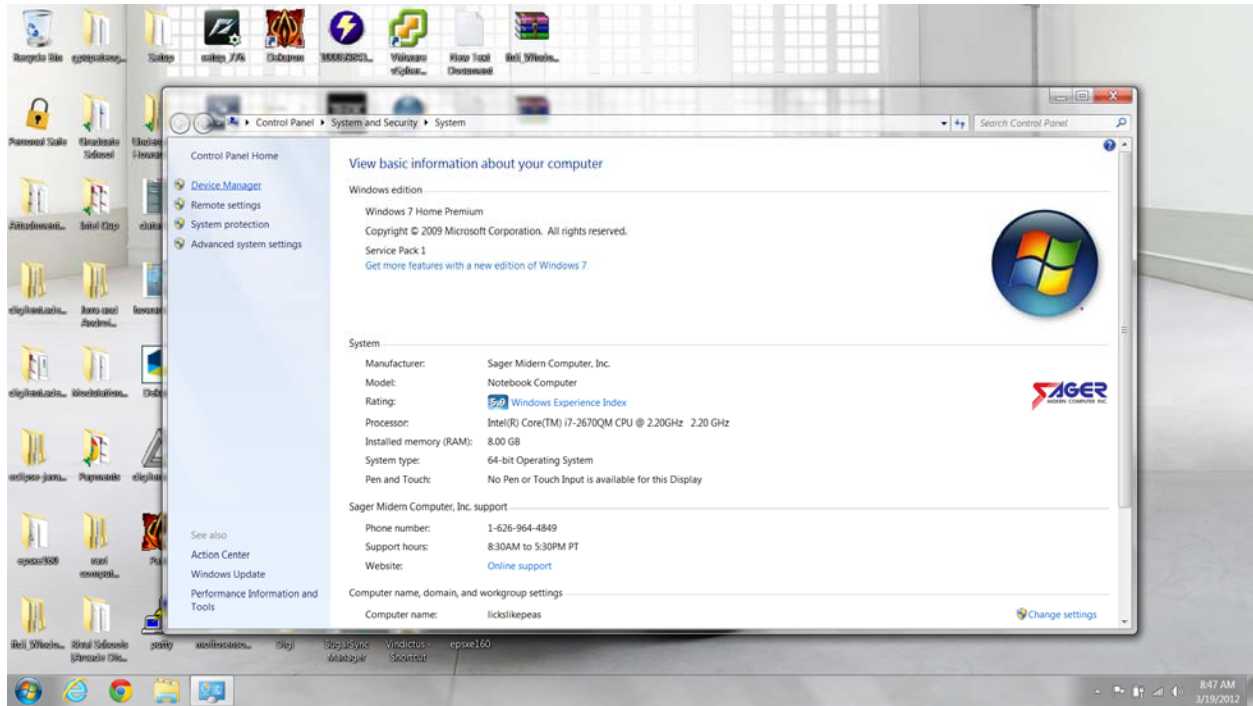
Recycle Bin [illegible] Setup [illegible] Daboron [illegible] Vmware vSphere... New Text Document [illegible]

Personal Safe Graduate School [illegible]

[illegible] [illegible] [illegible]

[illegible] Java and Android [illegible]

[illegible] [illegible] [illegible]

eclipse-java... Payments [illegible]

epsxe160 ravi computi... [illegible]

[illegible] Rival Schools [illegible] putty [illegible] Digi SugarSync Manager Vindictus - Shortcut epsxe160

Control Panel ▸ System and Security ▸ System

Search Control Panel

Control Panel Home

Device Manager
Remote settings
System protection
Advanced system settings

See also
Action Center
Windows Update
Performance Information and Tools

View basic information about your computer

Windows edition

Windows 7 Home Premium
Copyright © 2009 Microsoft Corporation. All rights reserved.
Service Pack 1
Get more features with a new edition of Windows 7

System

| | |
|---|---|
| Manufacturer: | Sager Midern Computer, Inc. |
| Model: | Notebook Computer |
| Rating: | 5.9 Windows Experience Index |
| Processor: | Intel(R) Core(TM) i7-2670QM CPU @ 2.20GHz 2.20 GHz |
| Installed memory (RAM): | 8.00 GB |
| System type: | 64-bit Operating System |
| Pen and Touch: | No Pen or Touch Input is available for this Display |

SAGER MIDERN COMPUTER INC.

Sager Midern Computer, Inc. support

| | |
|---|---|
| Phone number: | 1-626-964-4849 |
| Support hours: | 8:30AM to 5:30PM PT |
| Website: | Online support |

Computer name, domain, and workgroup settings

Computer name: lickslikepeas

Change settings

8:47 AM
3/19/2012